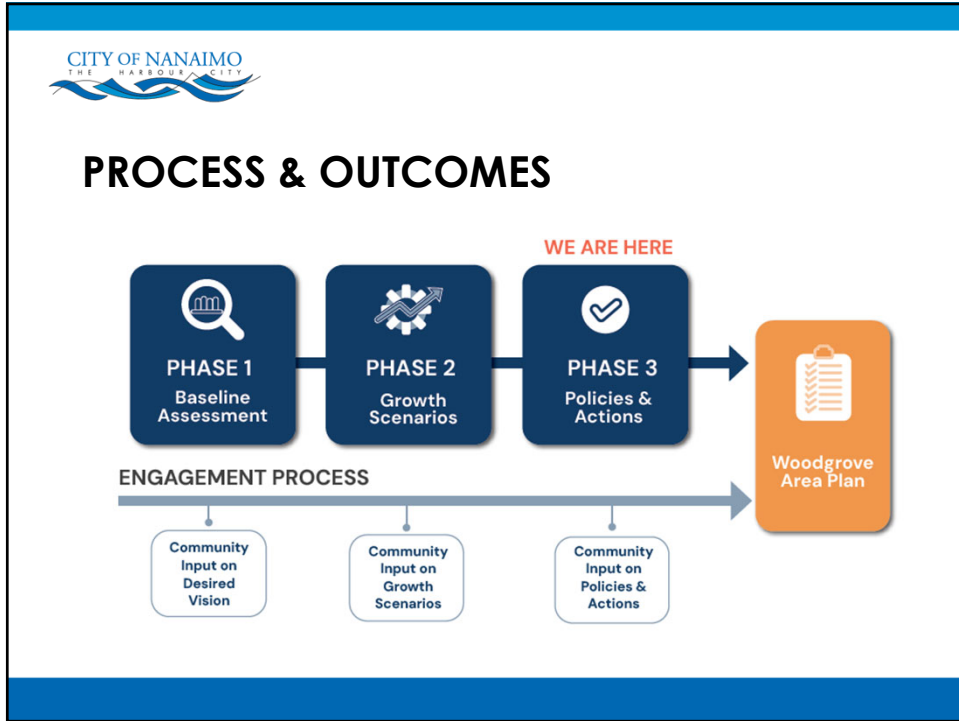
CITY OF NANAIMO
THE HARBOUR CITY

PROCESS & OUTCOMES

WE ARE HERE

PHASE 1
Baseline Assessment

PHASE 2
Growth Scenarios

PHASE 3
Policies & Actions

Woodgrove Area Plan

ENGAGEMENT PROCESS

Community Input on Desired Vision

Community Input on Growth Scenarios

Community Input on Policies & Actions